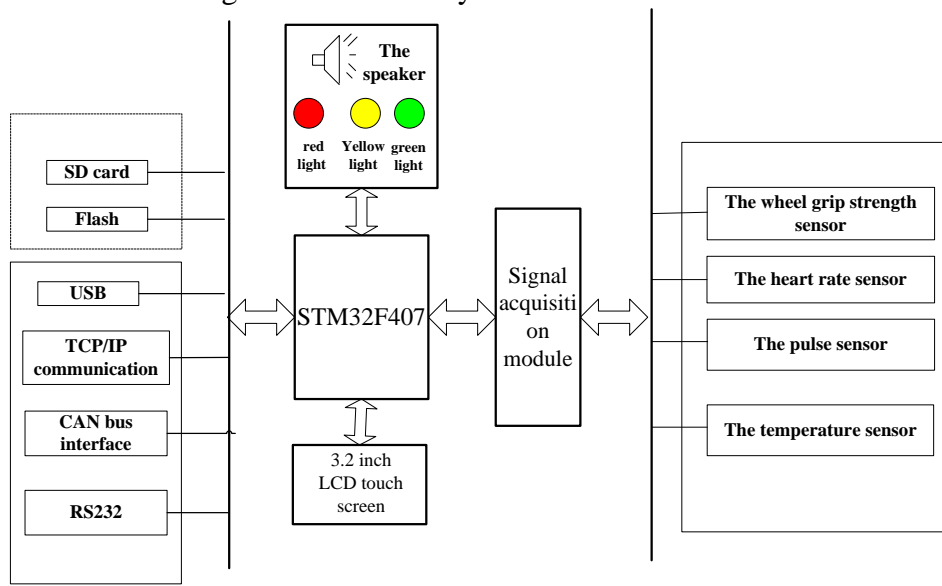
The speaker

red light

Yellow light

green light

SD card

Flash

USB

TCP/IP communication

CAN bus interface

RS232

STM32F407

3.2 inch LCD touch screen

Signal acquisition module

The wheel grip strength sensor

The heart rate sensor

The pulse sensor

The temperature sensor